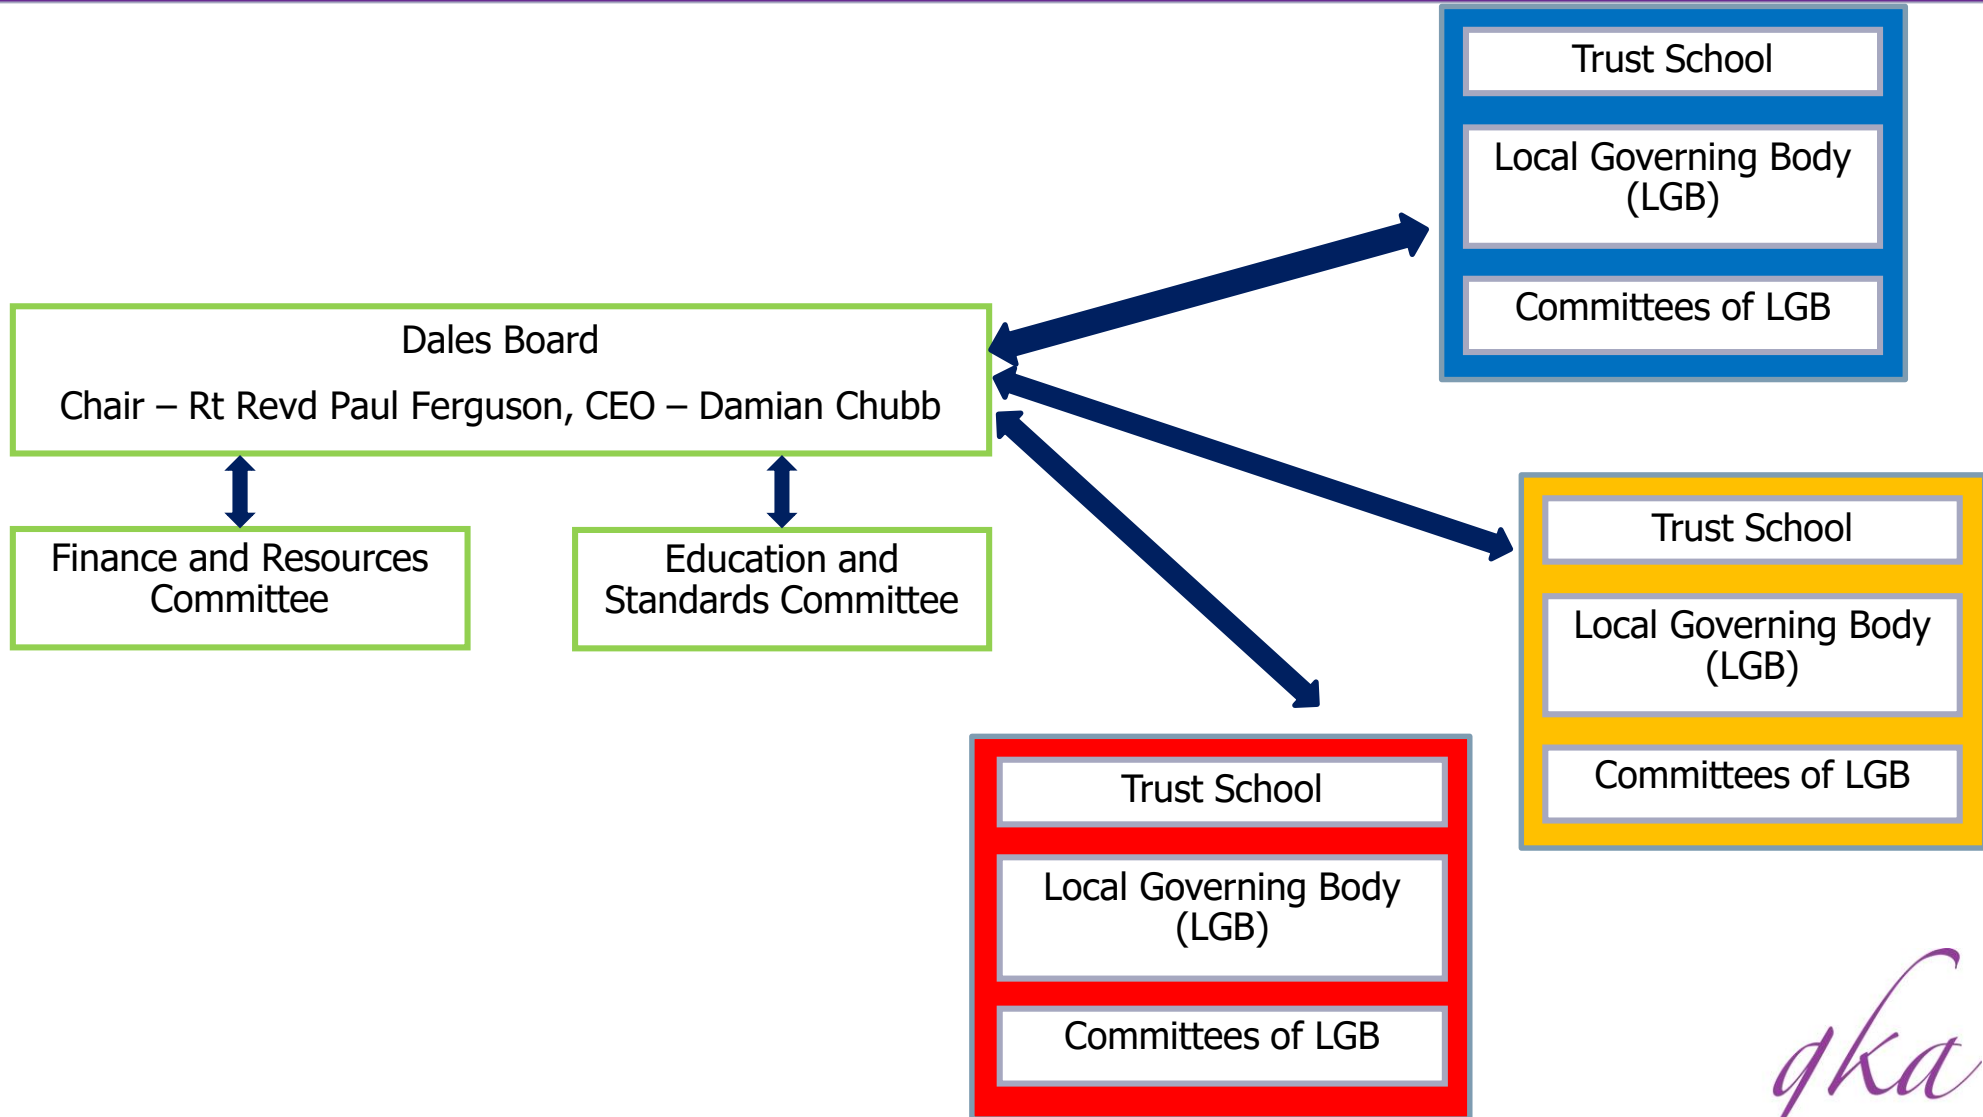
Trust School

Local Governing Body (LGB)

Committees of LGB

Dales Board

Chair – Rt Revd Paul Ferguson, CEO – Damian Chubb

Finance and Resources Committee

Education and Standards Committee

Trust School

Local Governing Body (LGB)

Committees of LGB

Trust School

Local Governing Body (LGB)

Committees of LGB

gka